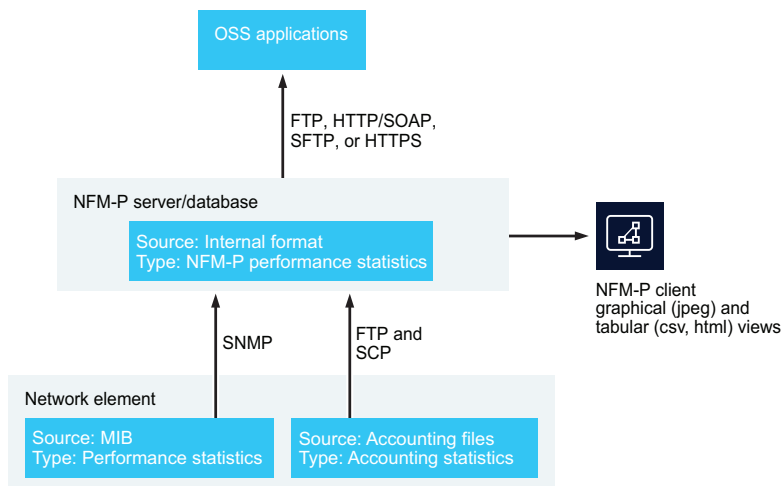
OSS applications

FTP, HTTP/SOAP, SFTP, or HTTPS

NFM-P server/database

Source: Internal format
Type: NFM-P performance statistics

NFM-P client
graphical (jpeg) and tabular (csv, html) views

SNMP

FTP and SCP

Network element

Source: MIB
Type: Performance statistics

Source: Accounting files
Type: Accounting statistics